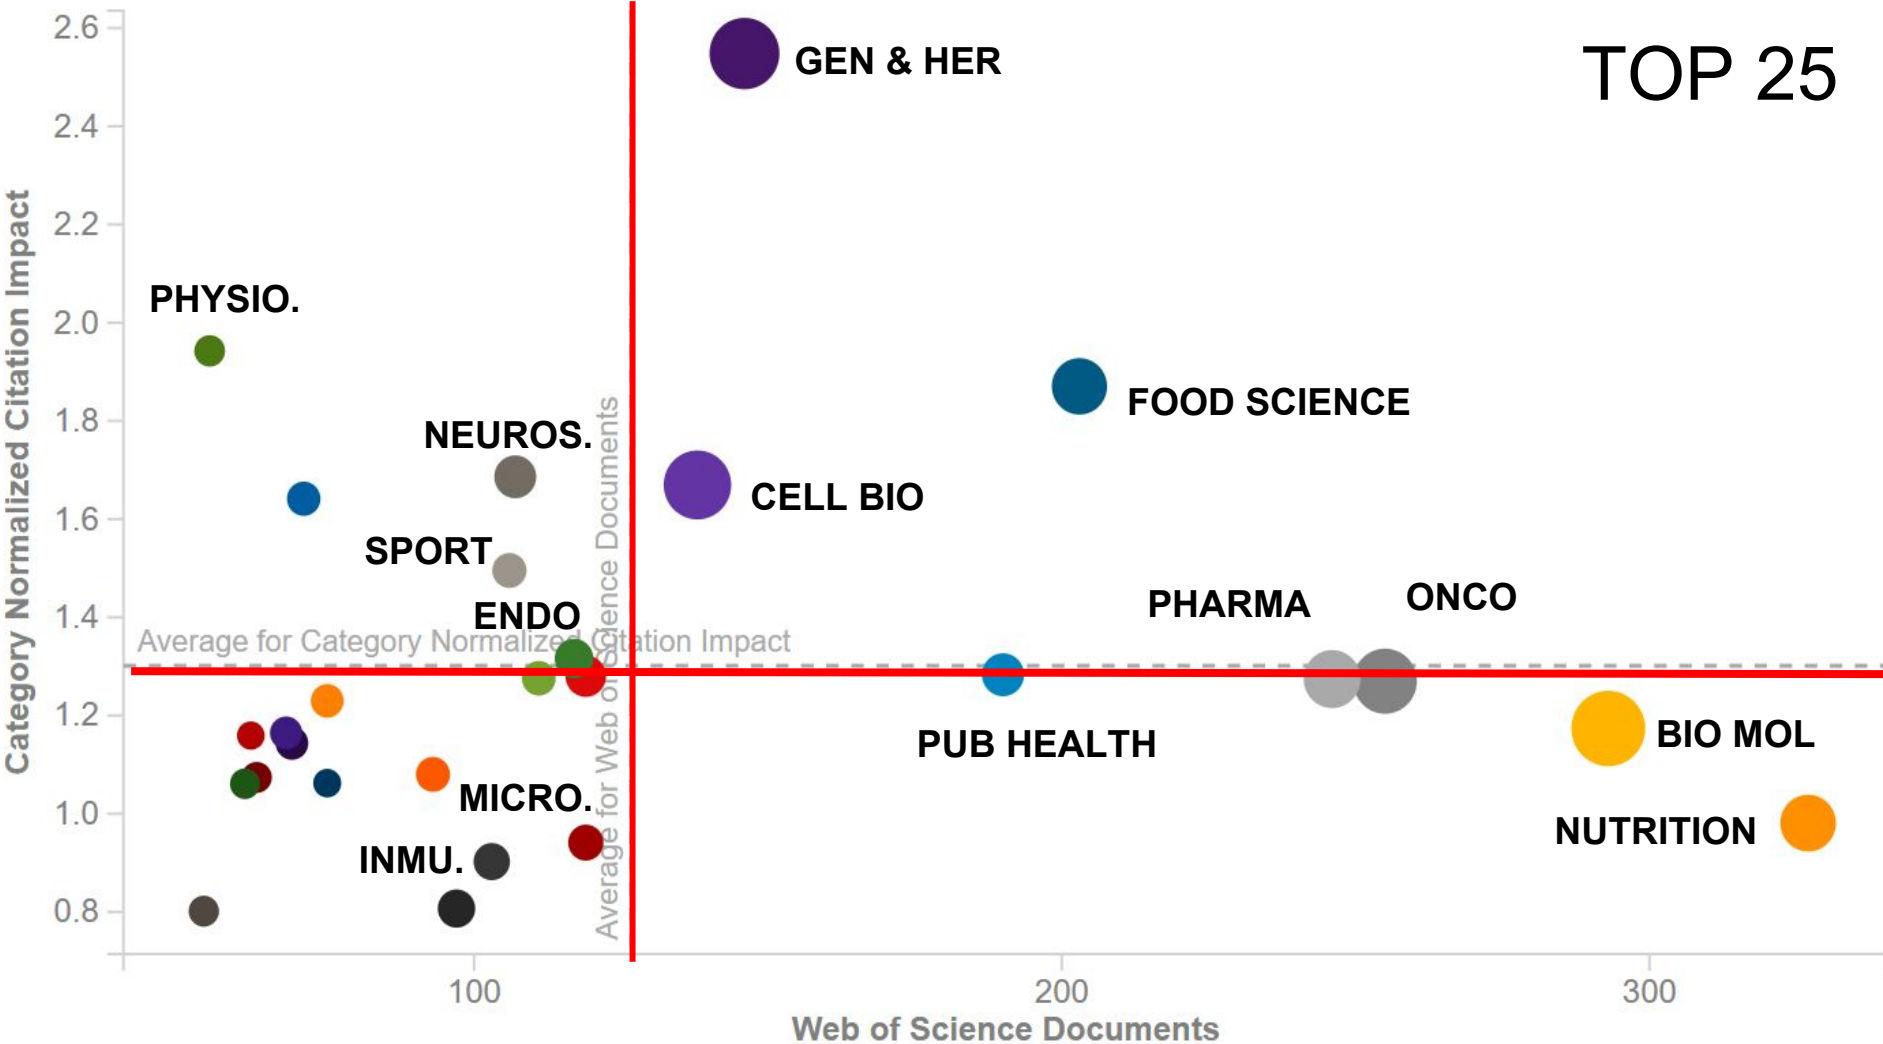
TOP 25

2.6
2.4
2.2
2.0
1.8
1.6
1.4
1.2
1.0
0.8

Category Normalized Citation Impact

GEN & HER
PHYSIO.
FOOD SCIENCE
NEUROS.
CELL BIO
SPORT
ENDO
PHARMA
ONCO
Average for Category Normalized Citation Impact
Average for Web of Science Documents
PUB HEALTH
BIO MOL
MICRO.
NUTRITION
INMU.

100
200
300
Web of Science Documents